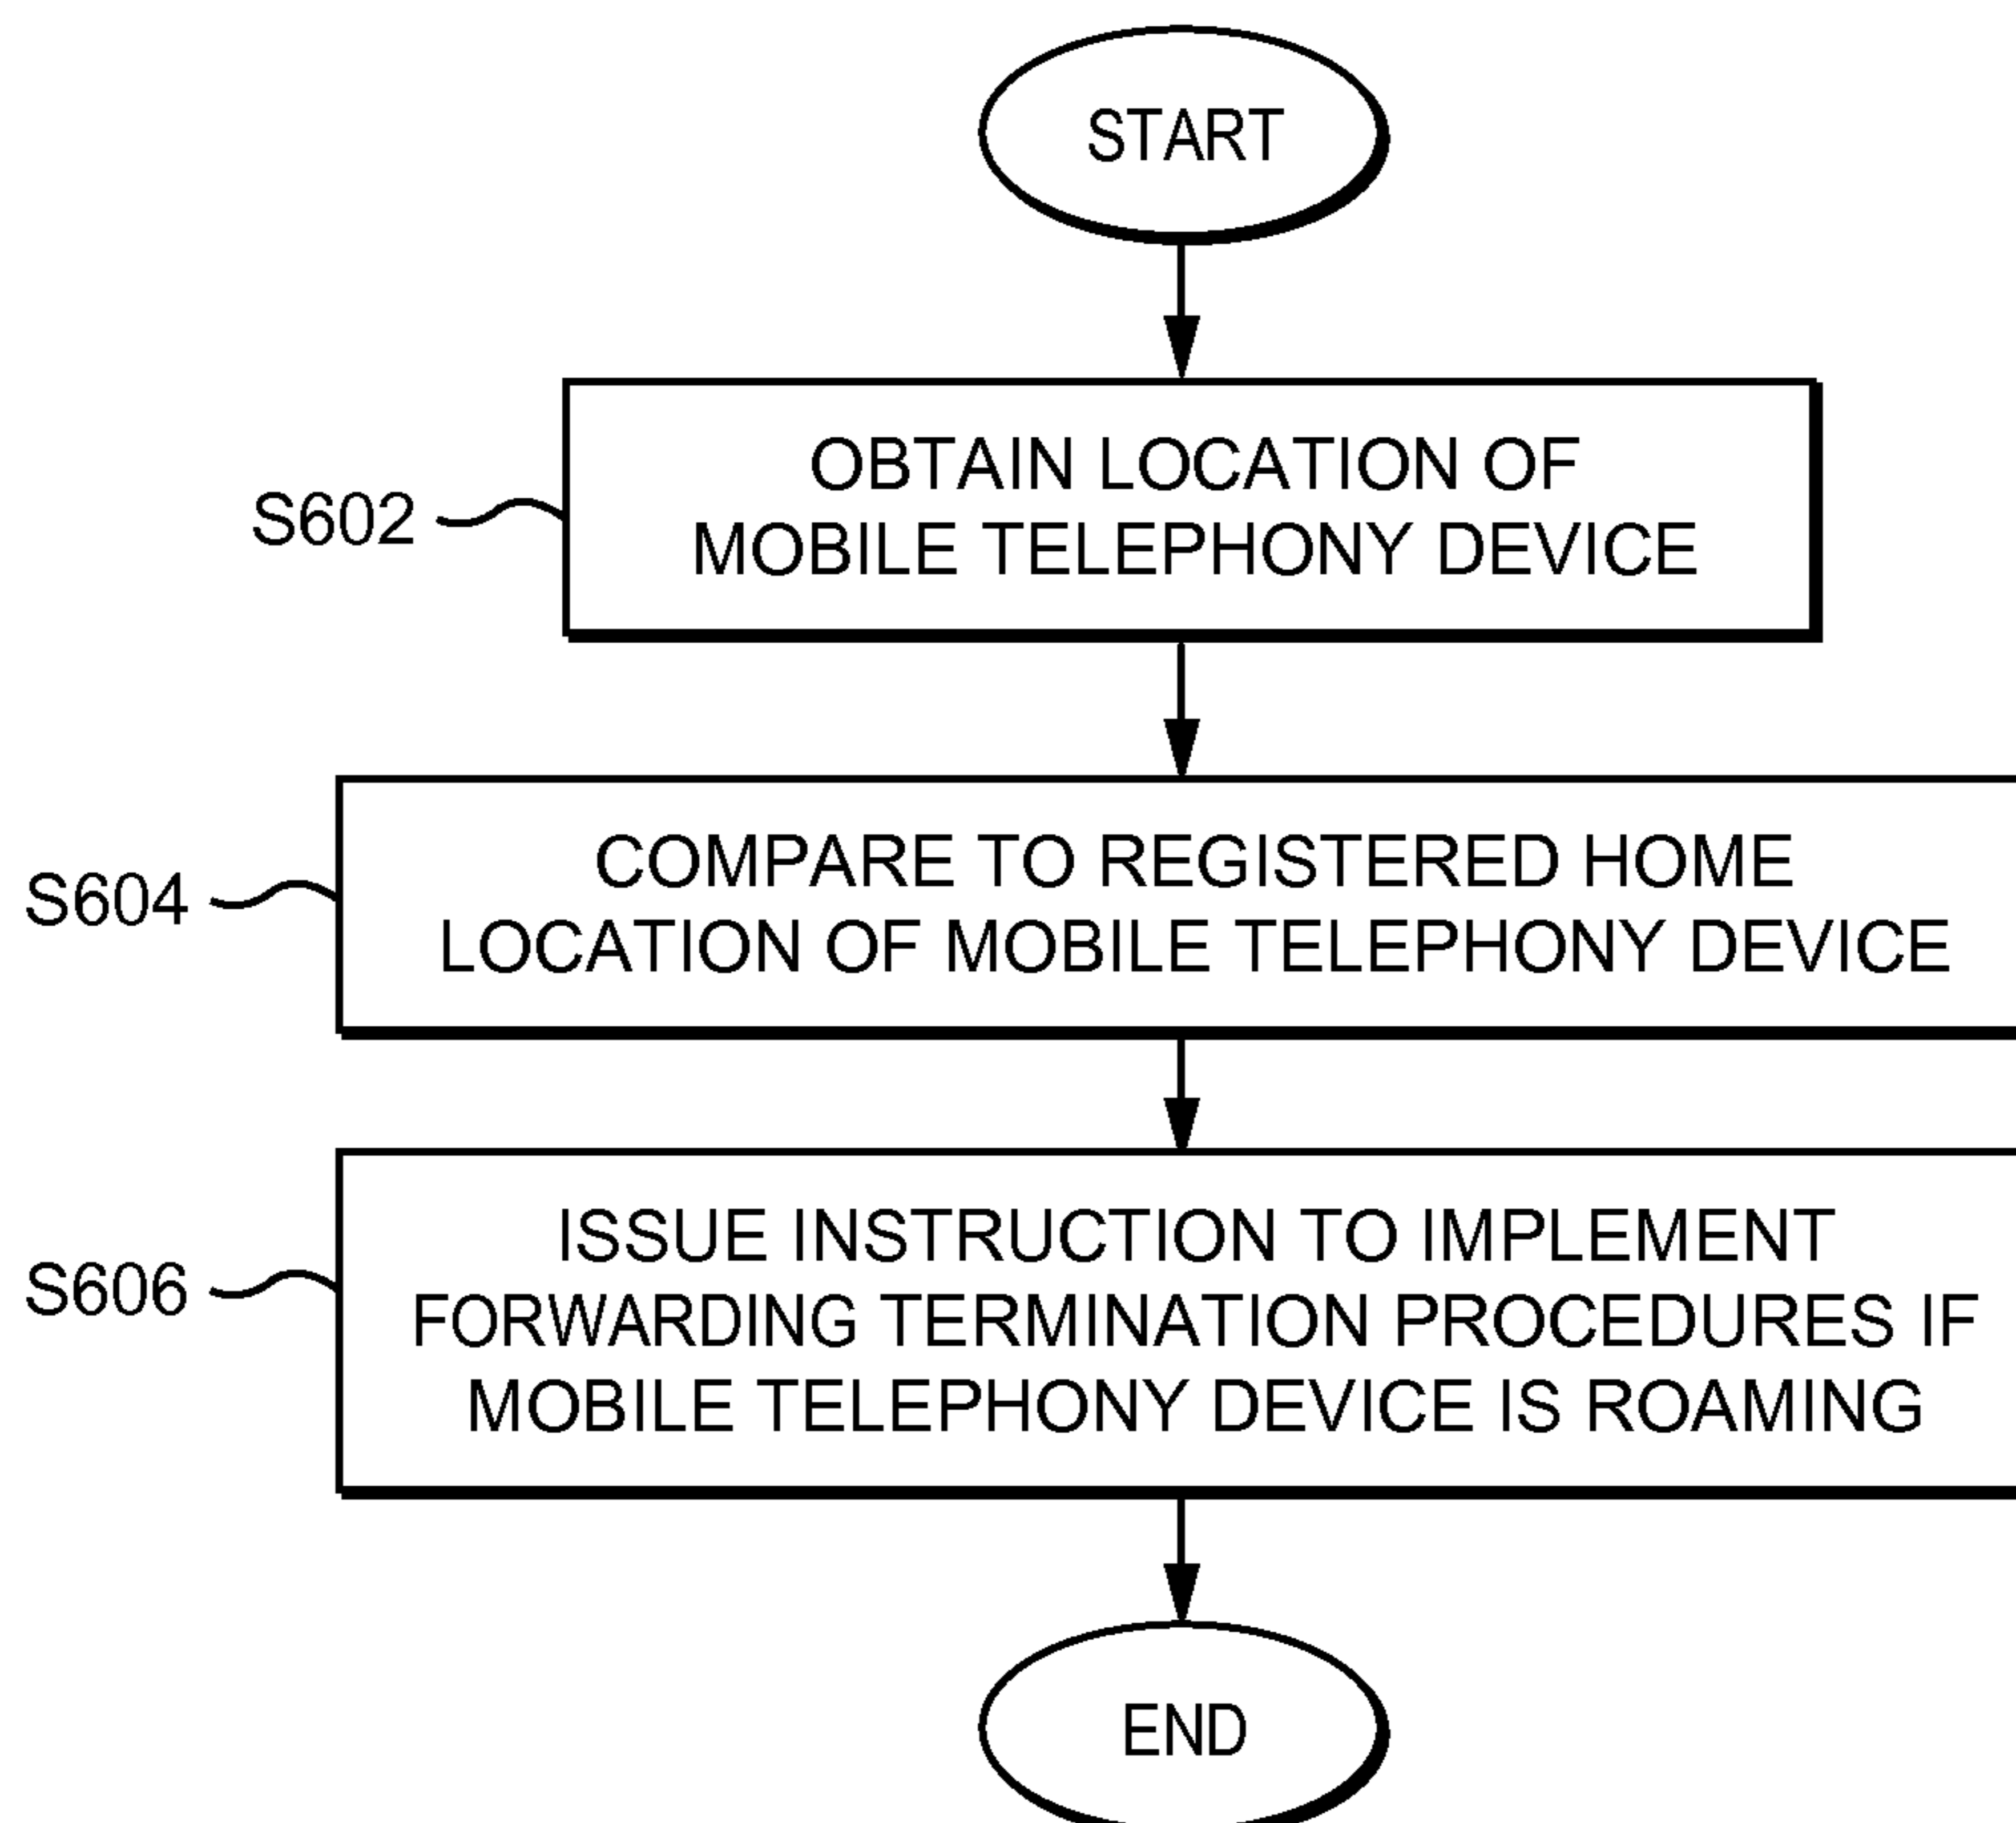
START

S602

OBTAIN LOCATION OF MOBILE TELEPHONY DEVICE

S604

COMPARE TO REGISTERED HOME LOCATION OF MOBILE TELEPHONY DEVICE

S606

ISSUE INSTRUCTION TO IMPLEMENT FORWARDING TERMINATION PROCEDURES IF MOBILE TELEPHONY DEVICE IS ROAMING

END